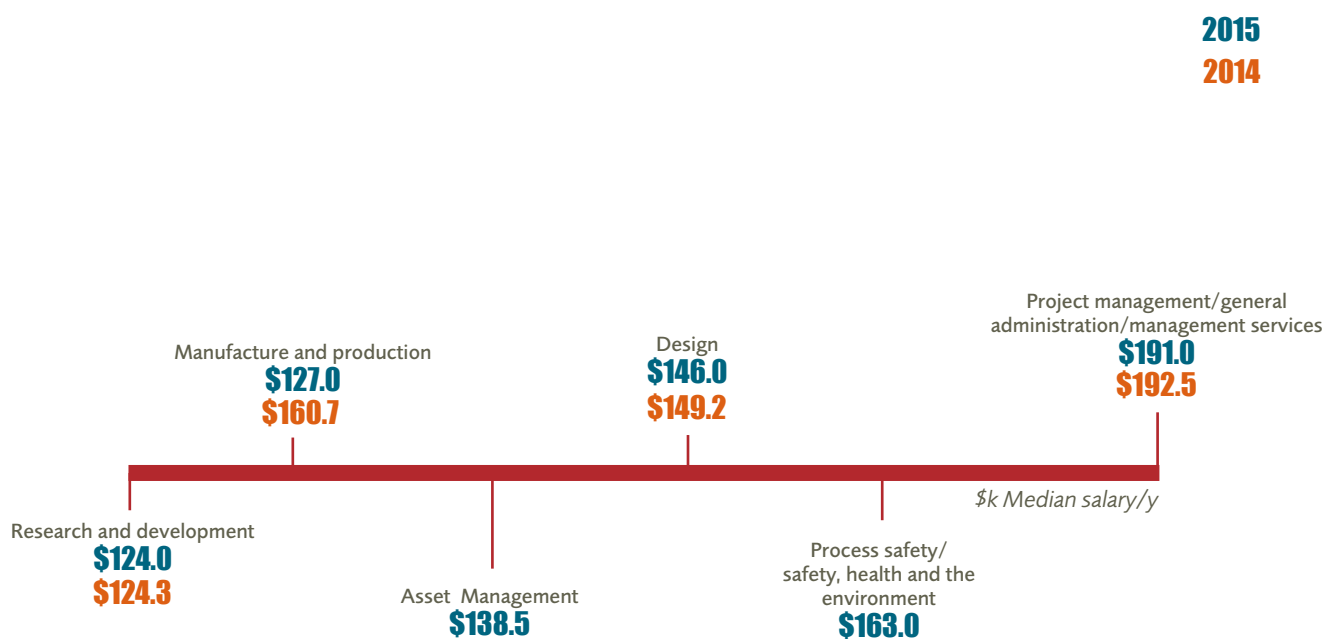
2015
2014

Manufacture and production
$127.0
$160.7

Design
$146.0
$149.2

Project management/general administration/management services
$191.0
$192.5

$k Median salary/y

Research and development
$124.0
$124.3

Asset Management
$138.5

Process safety/ safety, health and the environment
$163.0